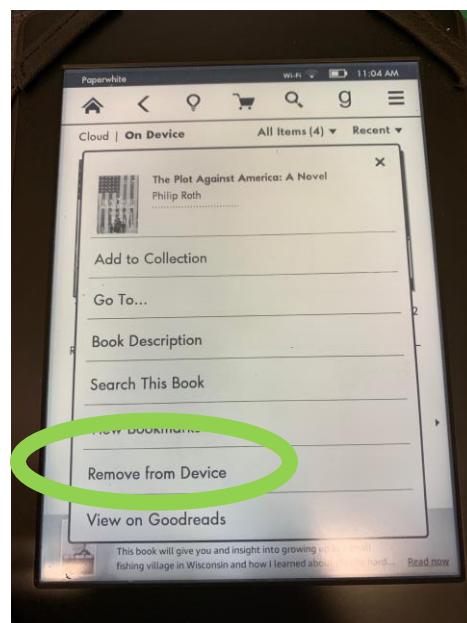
Paperwhite

Wi-Fi 11:04 AM

g

Cloud | On Device

All Items (4) ▾

Recent ▾

×

The Plot Against America: A Novel

Philip Roth

Add to Collection

Go To...

Book Description

Search This Book

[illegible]

Remove from Device

View on Goodreads

This book will give you and insight into growing up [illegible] fishing village in Wisconsin and how I learned about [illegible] hard...

Read now